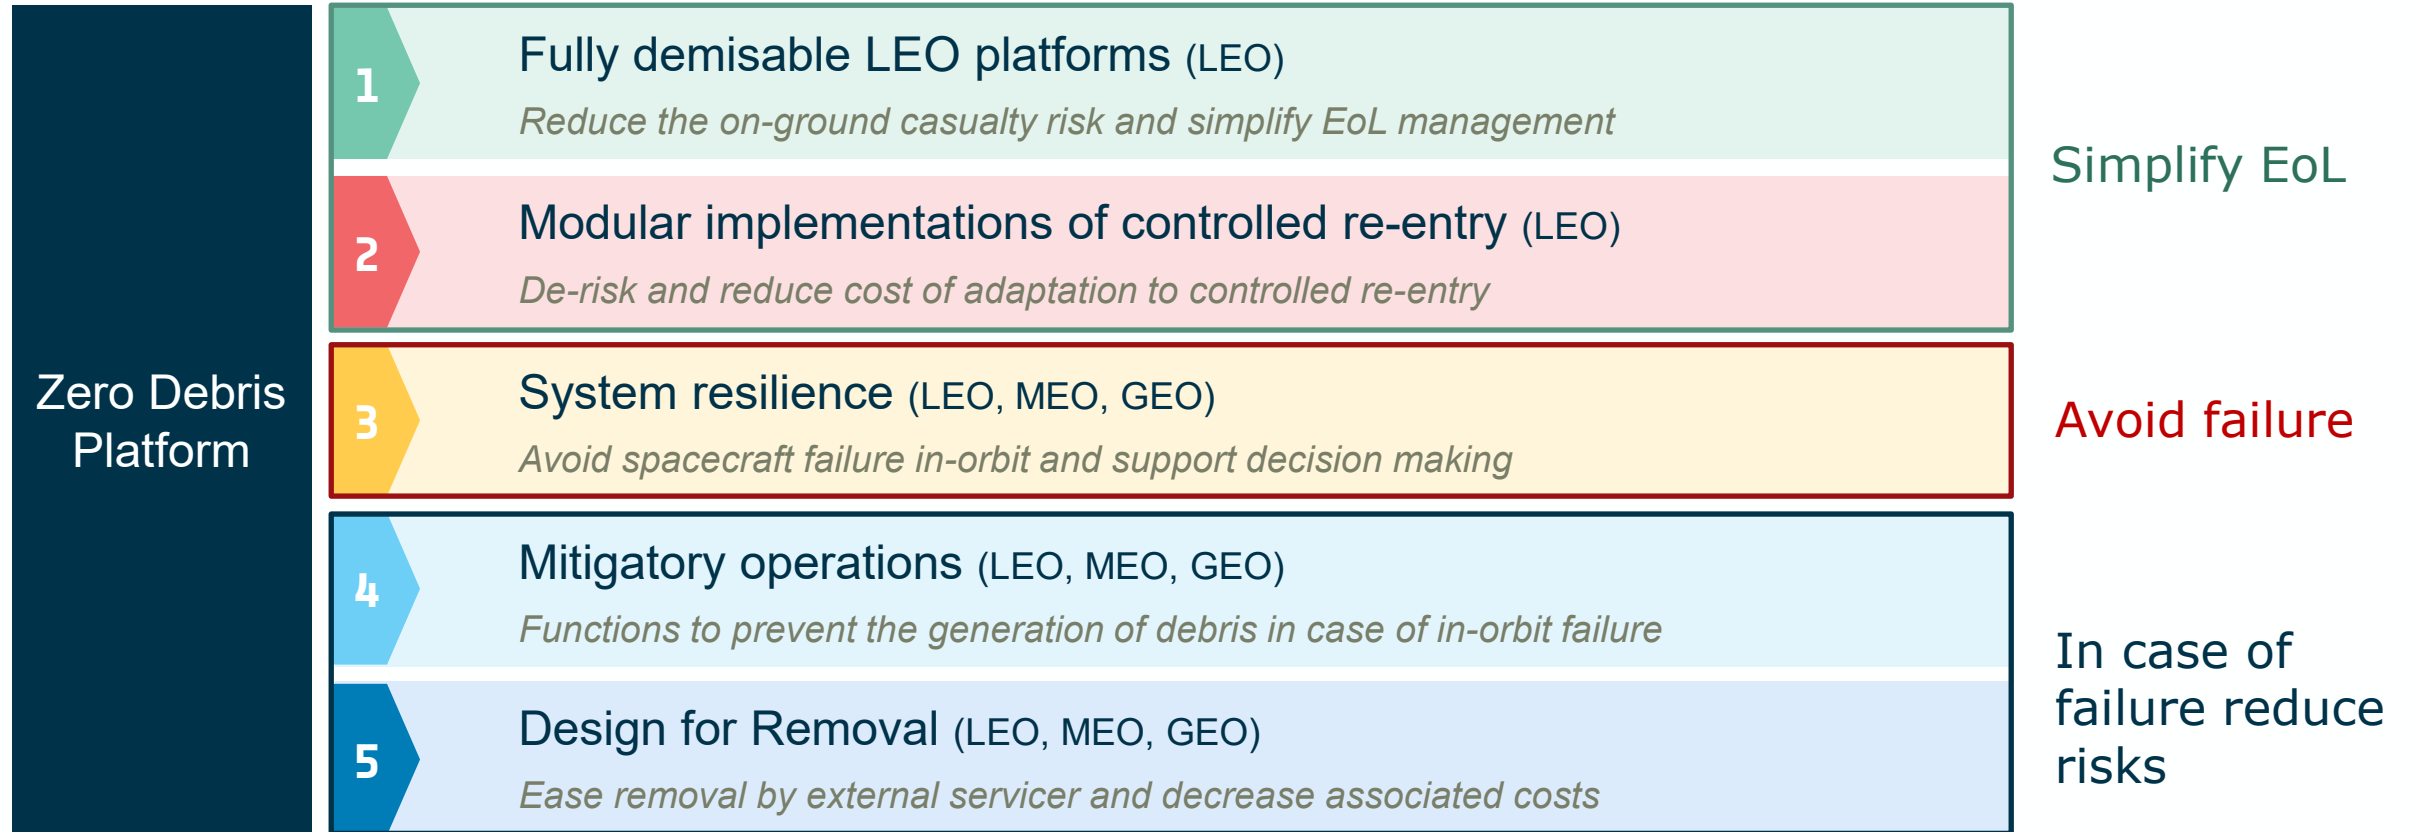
Zero Debris Platform

1 Fully demisable LEO platforms (LEO)

Reduce the on-ground casualty risk and simplify EoL management

2 Modular implementations of controlled re-entry (LEO)

De-risk and reduce cost of adaptation to controlled re-entry

3 System resilience (LEO, MEO, GEO)

Avoid spacecraft failure in-orbit and support decision making

4 Mitigatory operations (LEO, MEO, GEO)

Functions to prevent the generation of debris in case of in-orbit failure

5 Design for Removal (LEO, MEO, GEO)

Ease removal by external servicer and decrease associated costs

Simplify EoL

Avoid failure

In case of failure reduce risks